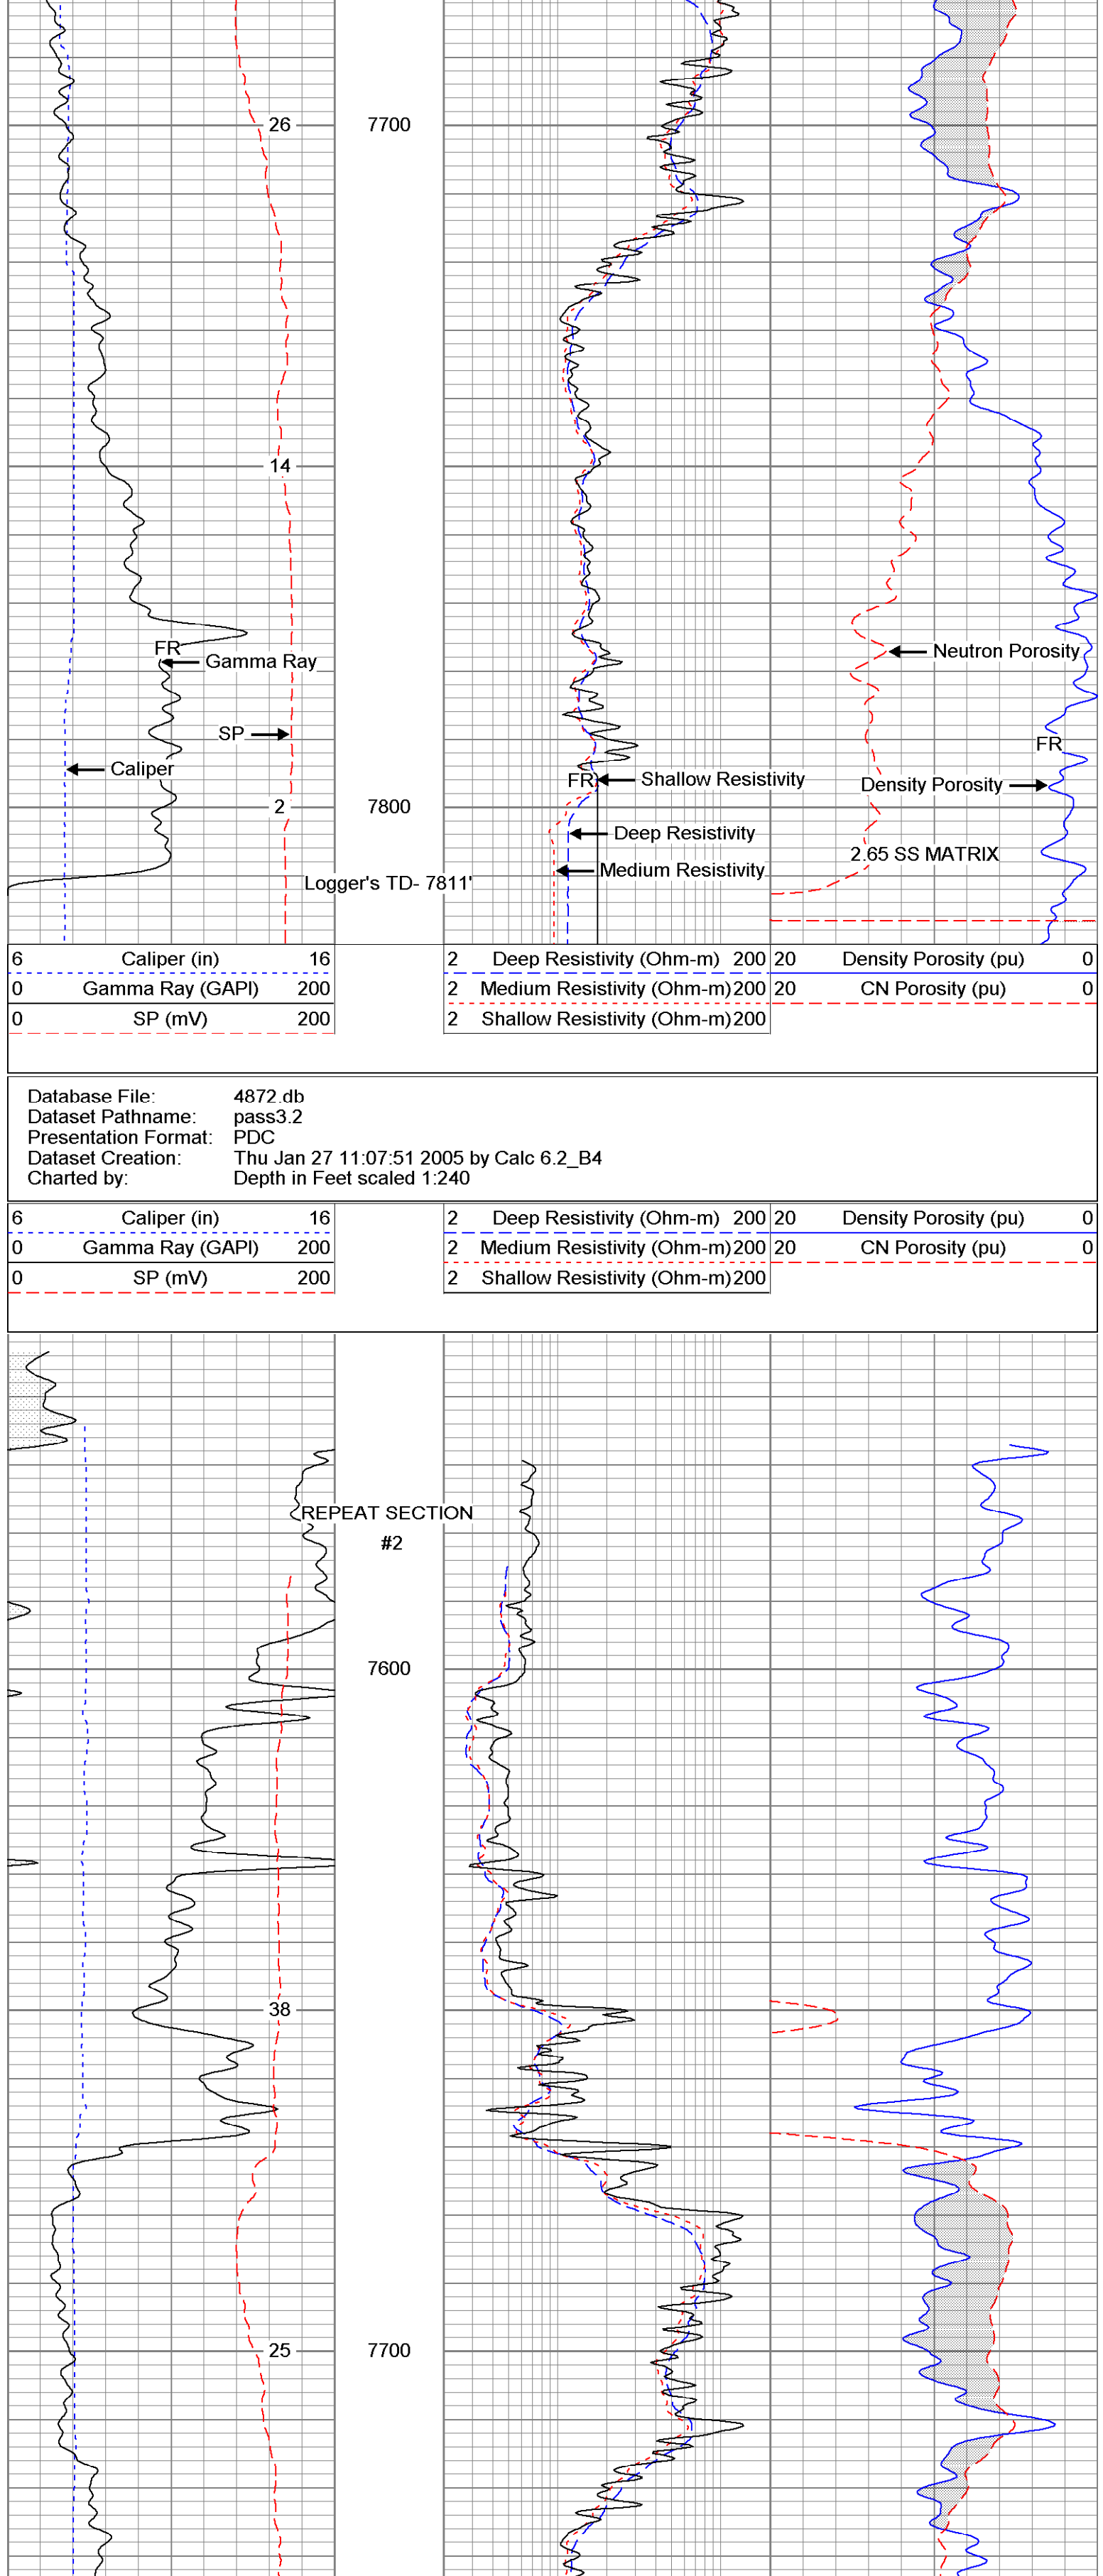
26
7700
14
FR
Gamma Ray
SP
Caliper
2
7800
Logger's TD- 7811'
FR
Shallow Resistivity
Deep Resistivity
Medium Resistivity
Neutron Porosity
FR
Density Porosity
2.65 SS MATRIX

| 6 | Caliper (in) | 16 |
|---|---|---|
| 0 | Gamma Ray (GAPI) | 200 |
| 0 | SP (mV) | 200 |

| 2 | Deep Resistivity (Ohm-m) | 200 |
|---|---|---|
| 2 | Medium Resistivity (Ohm-m) | 200 |
| 2 | Shallow Resistivity (Ohm-m) | 200 |

| 20 | Density Porosity (pu) | 0 |
|---|---|---|
| 20 | CN Porosity (pu) | 0 |

Database File: 4872.db
Dataset Pathname: pass3.2
Presentation Format: PDC
Dataset Creation: Thu Jan 27 11:07:51 2005 by Calc 6.2_B4
Charted by: Depth in Feet scaled 1:240

| 6 | Caliper (in) | 16 |
|---|---|---|
| 0 | Gamma Ray (GAPI) | 200 |
| 0 | SP (mV) | 200 |

| 2 | Deep Resistivity (Ohm-m) | 200 |
|---|---|---|
| 2 | Medium Resistivity (Ohm-m) | 200 |
| 2 | Shallow Resistivity (Ohm-m) | 200 |

| 20 | Density Porosity (pu) | 0 |
|---|---|---|
| 20 | CN Porosity (pu) | 0 |

REPEAT SECTION
#2
7600
38
25
7700